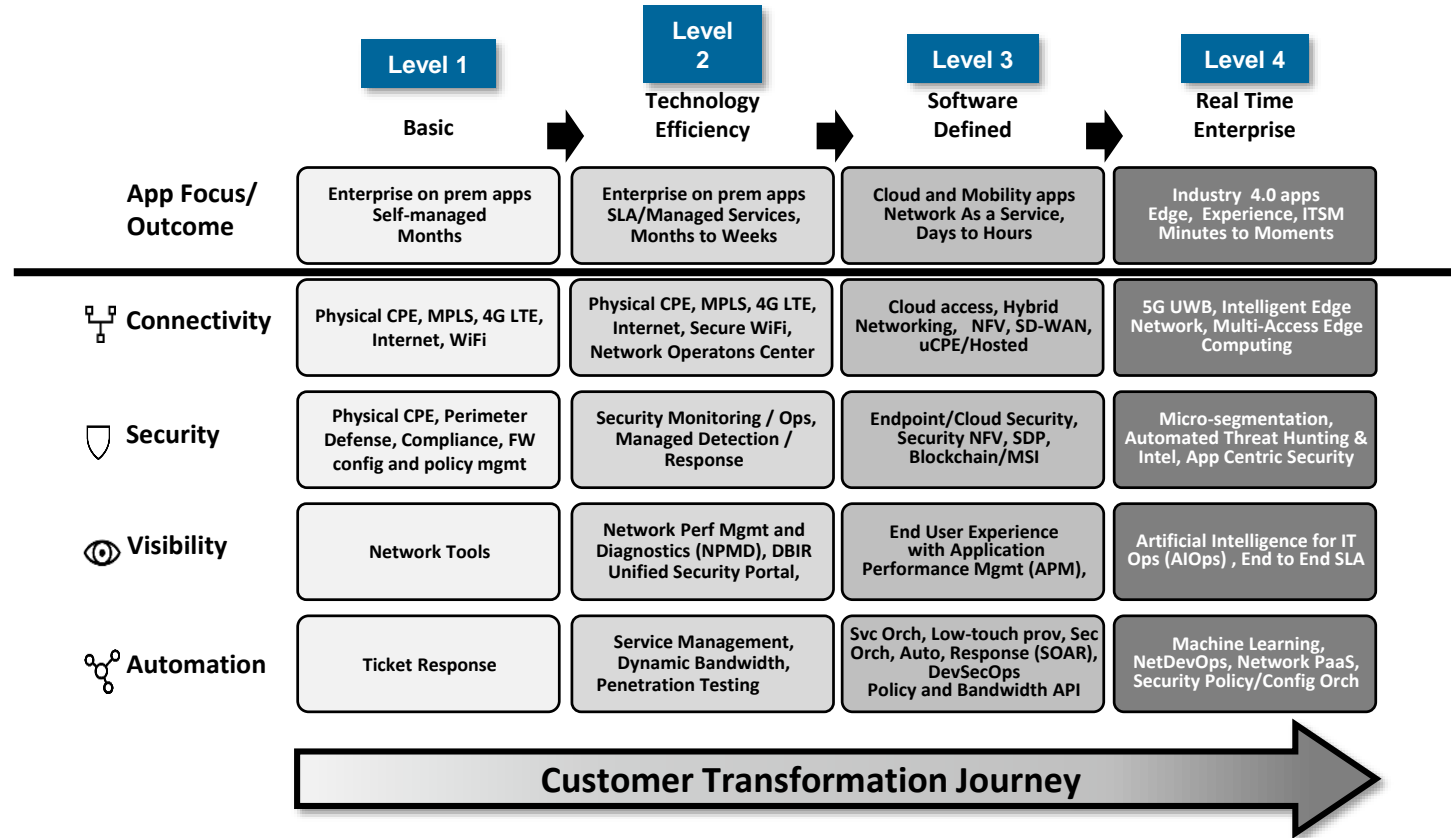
| | Level 1 Basic | Level 2 Technology Efficiency | Level 3 Software Defined | Level 4 Real Time Enterprise |
|---|---|---|---|---|
| App Focus/ Outcome | Enterprise on prem apps Self-managed Months | Enterprise on prem apps SLA/Managed Services, Months to Weeks | Cloud and Mobility apps Network As a Service, Days to Hours | Industry 4.0 apps Edge, Experience, ITSM Minutes to Moments |
| Connectivity | Physical CPE, MPLS, 4G LTE, Internet, WiFi | Physical CPE, MPLS, 4G LTE, Internet, Secure WiFi, Network Operatons Center | Cloud access, Hybrid Networking, NFV, SD-WAN, uCPE/Hosted | 5G UWB, Intelligent Edge Network, Multi-Access Edge Computing |
| Security | Physical CPE, Perimeter Defense, Compliance, FW config and policy mgmt | Security Monitoring / Ops, Managed Detection / Response | Endpoint/Cloud Security, Security NFV, SDP, Blockchain/MSI | Micro-segmentation, Automated Threat Hunting & Intel, App Centric Security |
| Visibility | Network Tools | Network Perf Mgmt and Diagnostics (NPMD), DBIR Unified Security Portal, | End User Experience with Application Performance Mgmt (APM), | Artificial Intelligence for IT Ops (AIOps) , End to End SLA |
| Automation | Ticket Response | Service Management, Dynamic Bandwidth, Penetration Testing | Svc Orch, Low-touch prov, Sec Orch, Auto, Response (SOAR), DevSecOps Policy and Bandwidth API | Machine Learning, NetDevOps, Network PaaS, Security Policy/Config Orch |

Customer Transformation Journey